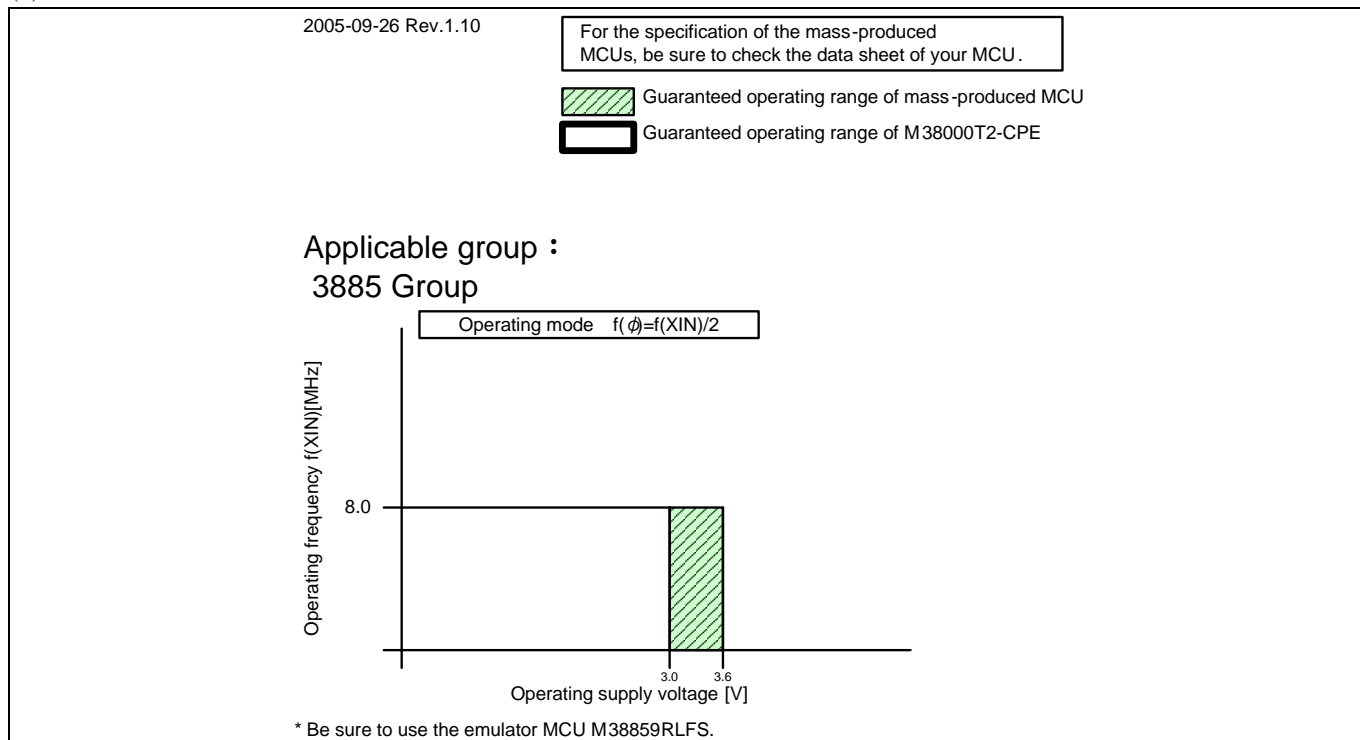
2005-09-26 Rev.1.10

For the specification of the mass-produced MCUs, be sure to check the data sheet of your MCU.

Guaranteed operating range of mass-produced MCU

Guaranteed operating range of M38000T2-CPE

Applicable group：
3885 Group

Operating mode f($\phi$)=f(XIN)/2

Operating frequency f(XIN)[MHz]

8.0

3.0 3.6

Operating supply voltage [V]

* Be sure to use the emulator MCU M38859RLFS.